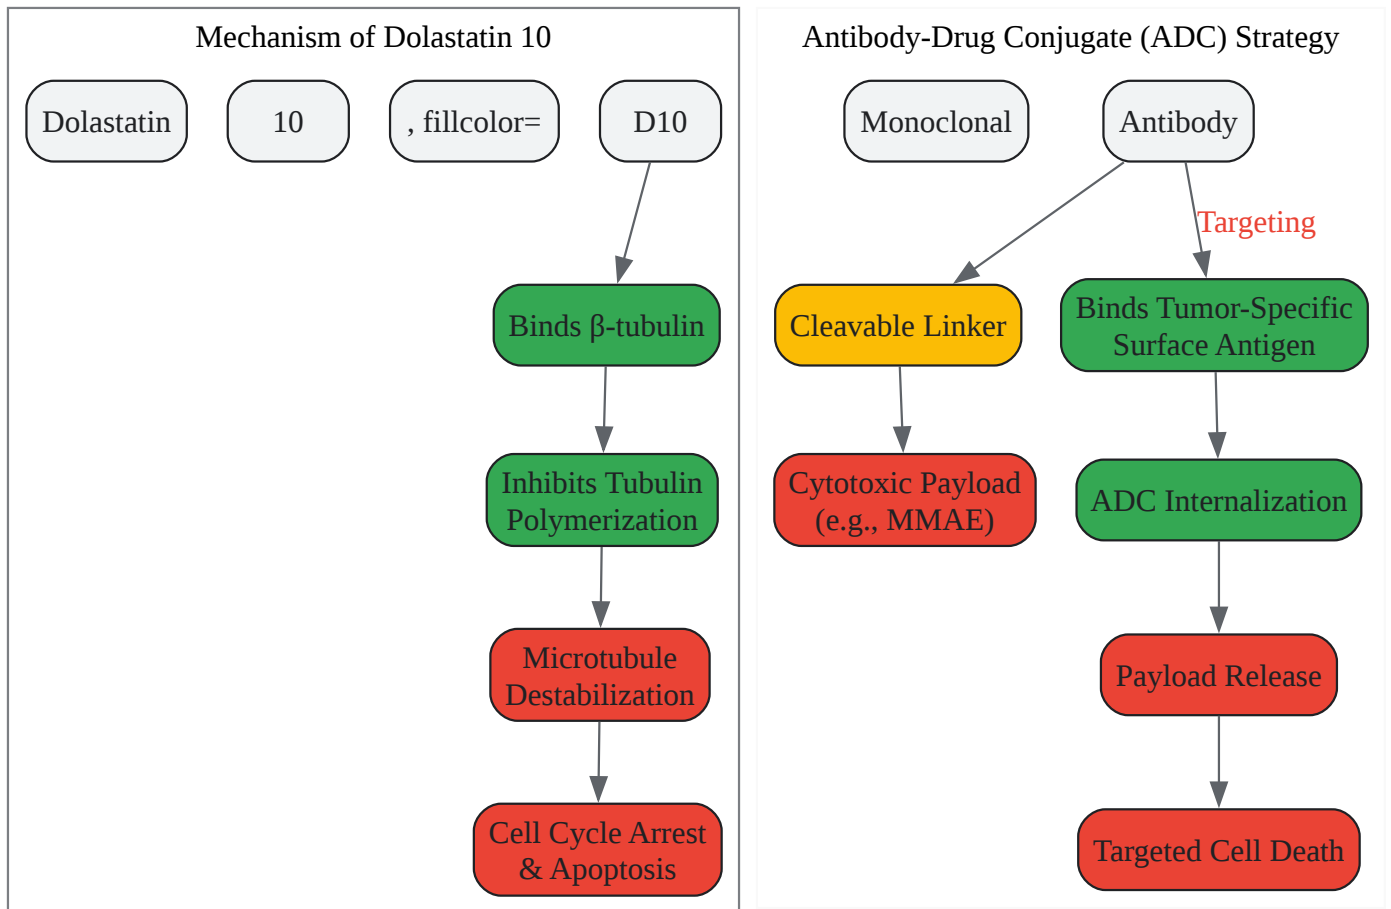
Mechanism of Dolastatin 10

Dolastatin

10

, fillcolor=

D10

Binds β-tubulin

Inhibits Tubulin Polymerization

Microtubule Destabilization

Cell Cycle Arrest & Apoptosis

Antibody-Drug Conjugate (ADC) Strategy

Monoclonal

Antibody

Targeting

Cleavable Linker

Cytotoxic Payload (e.g., MMAE)

Binds Tumor-Specific Surface Antigen

ADC Internalization

Payload Release

Targeted Cell Death